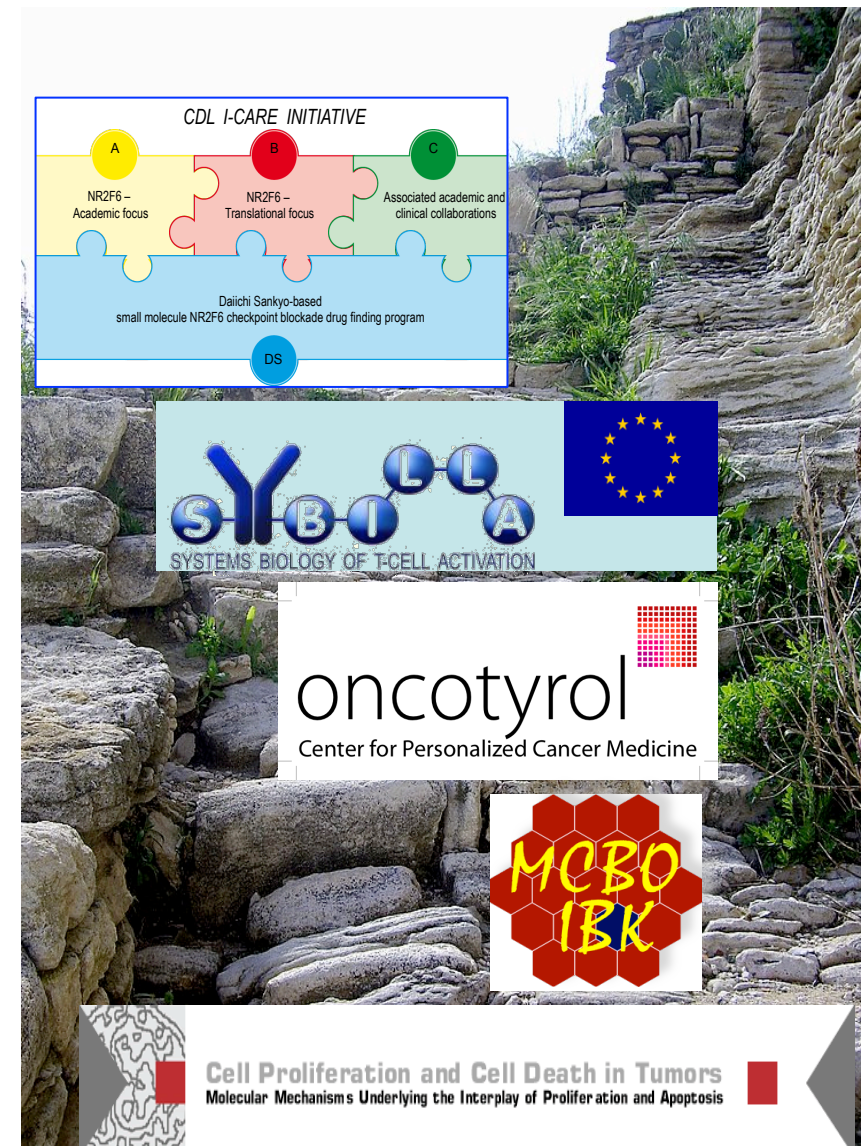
CDL I-CARE INITIATIVE

A
NR2F6 – Academic focus

B
NR2F6 – Translational focus

C
Associated academic and clinical collaborations

Daiichi Sankyo-based small molecule NR2F6 checkpoint blockade drug finding program

DS

S-Y-B-I-L-L-A
SYSTEMS BIOLOGY OF T-CELL ACTIVATION

oncotyrol
Center for Personalized Cancer Medicine

MCBO
IBK

Cell Proliferation and Cell Death in Tumors
Molecular Mechanisms Underlying the Interplay of Proliferation and Apoptosis